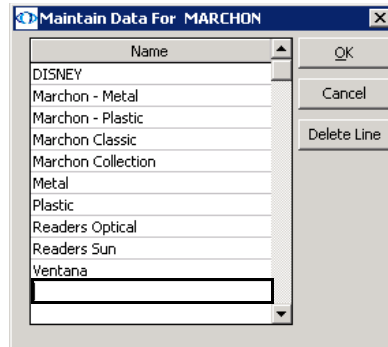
Maintain Data For MARCHON

| Name |
|---|
| DISNEY |
| Marchon - Metal |
| Marchon - Plastic |
| Marchon Classic |
| Marchon Collection |
| Metal |
| Plastic |
| Readers Optical |
| Readers Sun |
| Ventana |

OK

Cancel

Delete Line